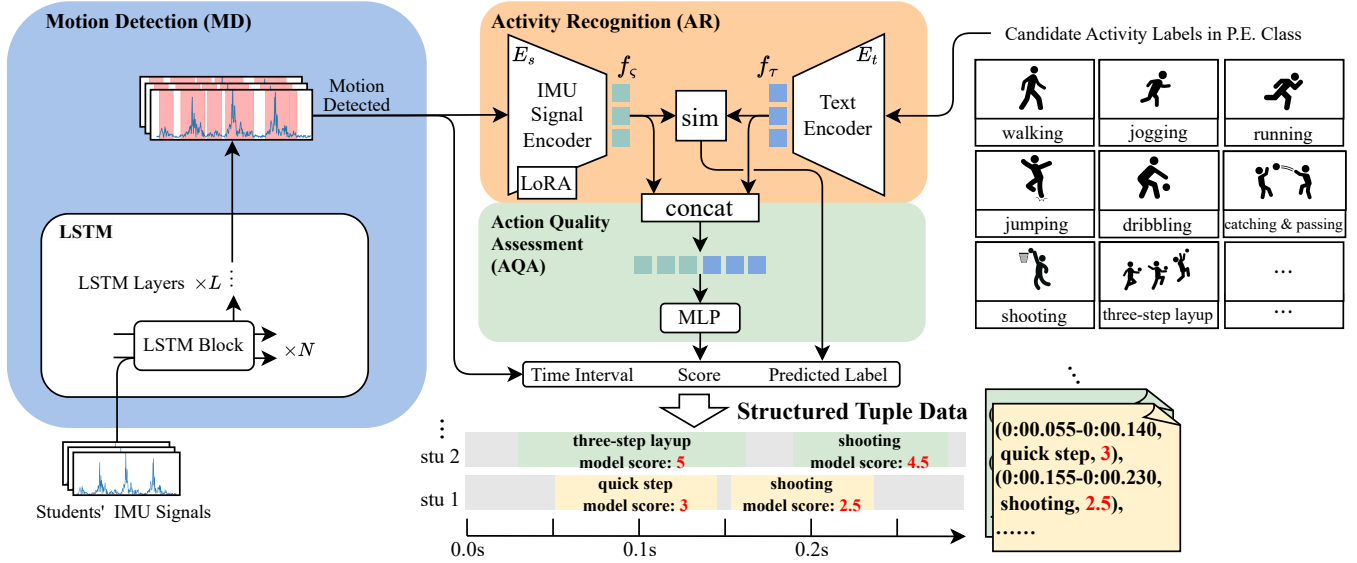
Motion Detection (MD)

Motion Detected

LSTM

LSTM Layers $\times L$

LSTM Block $\times N$

Students' IMU Signals

Activity Recognition (AR)

$E_s$

IMU Signal Encoder

LoRA

$f_S$

sim

$f_T$

$E_t$

Text Encoder

Candidate Activity Labels in P.E. Class

| walking | jogging | running |
|---|---|---|
| jumping | dribbling | catching & passing |
| shooting | three-step layup | … |

Action Quality Assessment (AQA)

concat

MLP

Time Interval Score Predicted Label

Structured Tuple Data

stu 2 three-step layup model score: 5 shooting model score: 4.5

stu 1 quick step model score: 3 shooting model score: 2.5

0.0s 0.1s 0.2s

(0:00.055-0:00.140, quick step, 3), (0:00.155-0:00.230, shooting, 2.5), ……